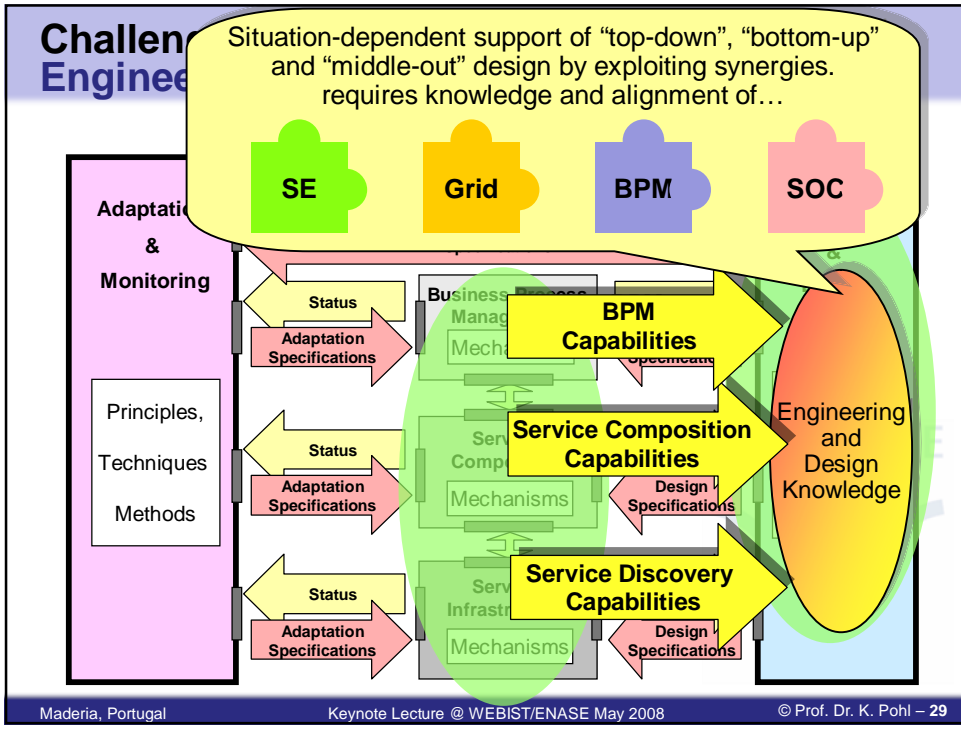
Challen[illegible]
Enginee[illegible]

Situation-dependent support of “top-down”, “bottom-up” and “middle-out” design by exploiting synergies. requires knowledge and alignment of…

SE
Grid
BPM
SOC

Adaptatio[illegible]
&
Monitoring

Principles,
Techniques
Methods

Status
Adaptation Specifications

Status
Adaptation Specifications

Status
Adaptation Specifications

Business Process Manag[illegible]
Mecha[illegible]

Serv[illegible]
Compo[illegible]
Mechanisms

Serv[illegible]
Infrastr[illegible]
Mechanisms

BPM Capabilities

Service Composition Capabilities

Service Discovery Capabilities

Specification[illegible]
Design Specifications
Design Specifications

&

Engineering and Design Knowledge

Maderia, Portugal
Keynote Lecture @ WEBIST/ENASE May 2008
© Prof. Dr. K. Pohl – 29